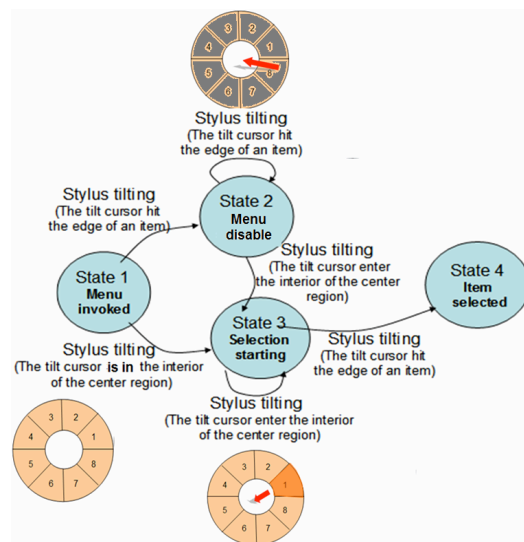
3 2
4 1
5 8
6 7

Stylus tilting
(The tilt cursor hit the edge of an item)

Stylus tilting
(The tilt cursor hit the edge of an item)

State 2
Menu disable

Stylus tilting
(The tilt cursor enter the interior of the center region)

State 4
Item selected

State 1
Menu invoked

State 3
Selection starting

Stylus tilting
(The tilt cursor hit the edge of an item)

Stylus tilting
(The tilt cursor is in the interior of the center region)

Stylus tilting
(The tilt cursor enter the interior of the center region)

3 2
4 1
5 8
6 7

3 2
4 1
5 8
6 7